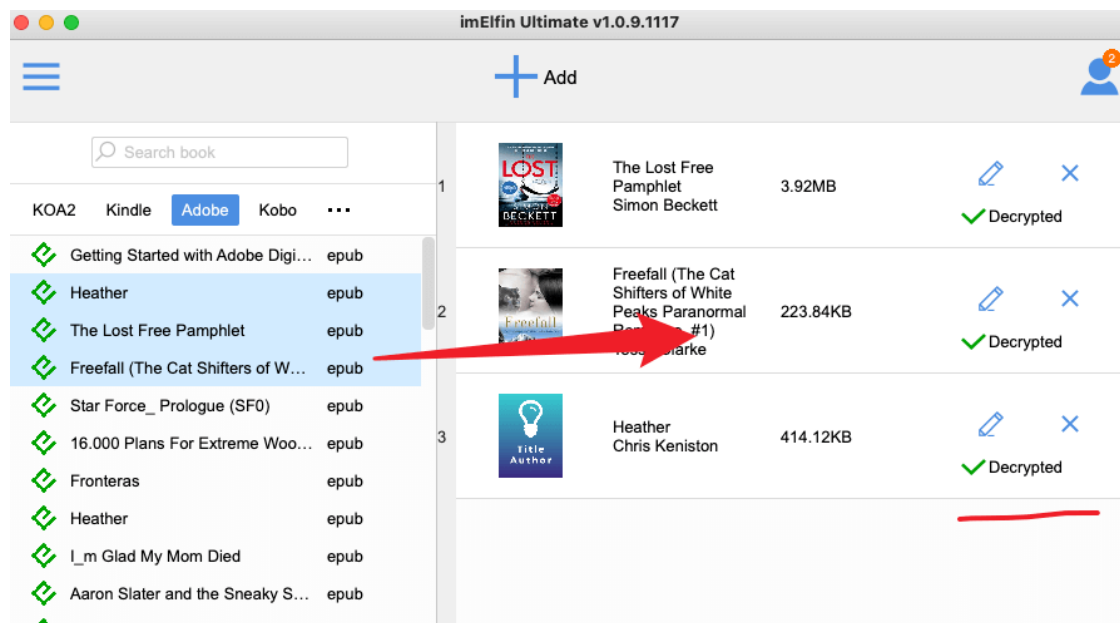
imElfin Ultimate v1.0.9.1117

Add

2

Search book

KOA2 Kindle Adobe Kobo ···

Getting Started with Adobe Digi... epub
Heather epub
The Lost Free Pamphlet epub
Freefall (The Cat Shifters of W... epub
Star Force_ Prologue (SF0) epub
16.000 Plans For Extreme Woo... epub
Fronteras epub
Heather epub
I_m Glad My Mom Died epub
Aaron Slater and the Sneaky S... epub

1
LOST
SIMON BECKETT
The Lost Free Pamphlet
Simon Beckett
3.92MB
Decrypted

2
Freefall
Freefall (The Cat Shifters of White Peaks Paranormal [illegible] #1)
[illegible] Clarke
223.84KB
Decrypted

3
Title Author
Heather
Chris Keniston
414.12KB
Decrypted